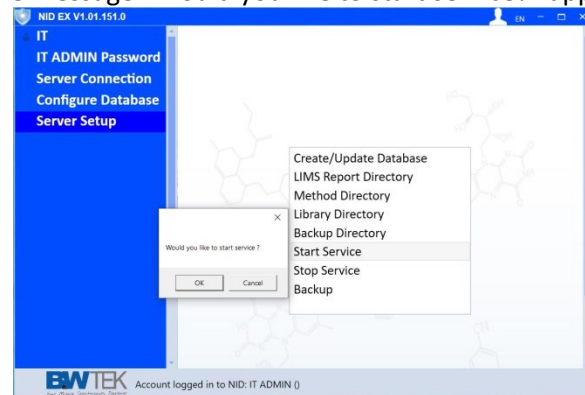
NID EX V1.01.151.0
EN

IT
IT ADMIN Password
Server Connection
Configure Database
Server Setup

Create/Update Database
LIMS Report Directory
Method Directory
Library Directory
Backup Directory
Start Service
Stop Service
Backup

Would you like to start service ?
OK
Cancel

B&W TEK
Account logged in to NID: IT ADMIN ()